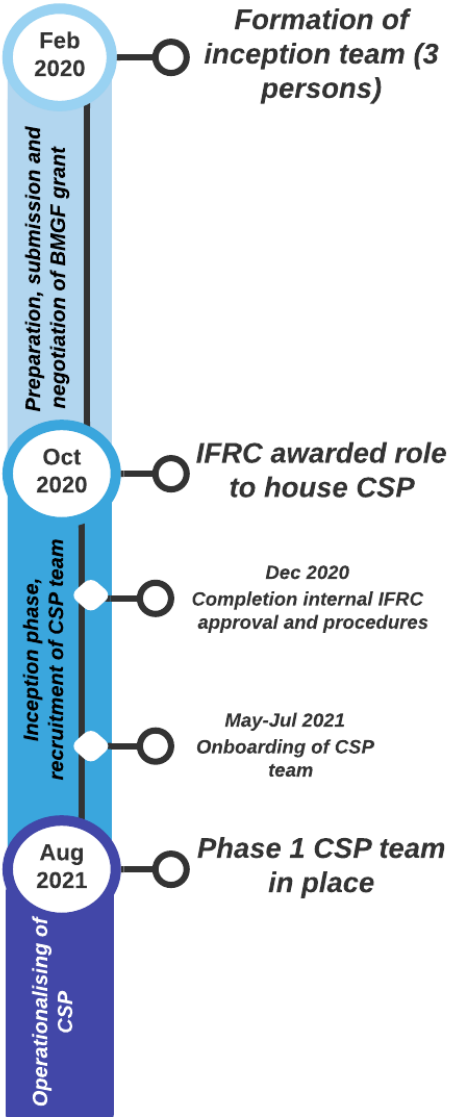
Feb 2020

Formation of inception team (3 persons)

Preparation, submission and negotiation of BMGF grant

Oct 2020

IFRC awarded role to house CSP

Inception phase, recruitment of CSP team

Dec 2020
Completion internal IFRC approval and procedures

May-Jul 2021
Onboarding of CSP team

Aug 2021

Phase 1 CSP team in place

Operationalising of CSP